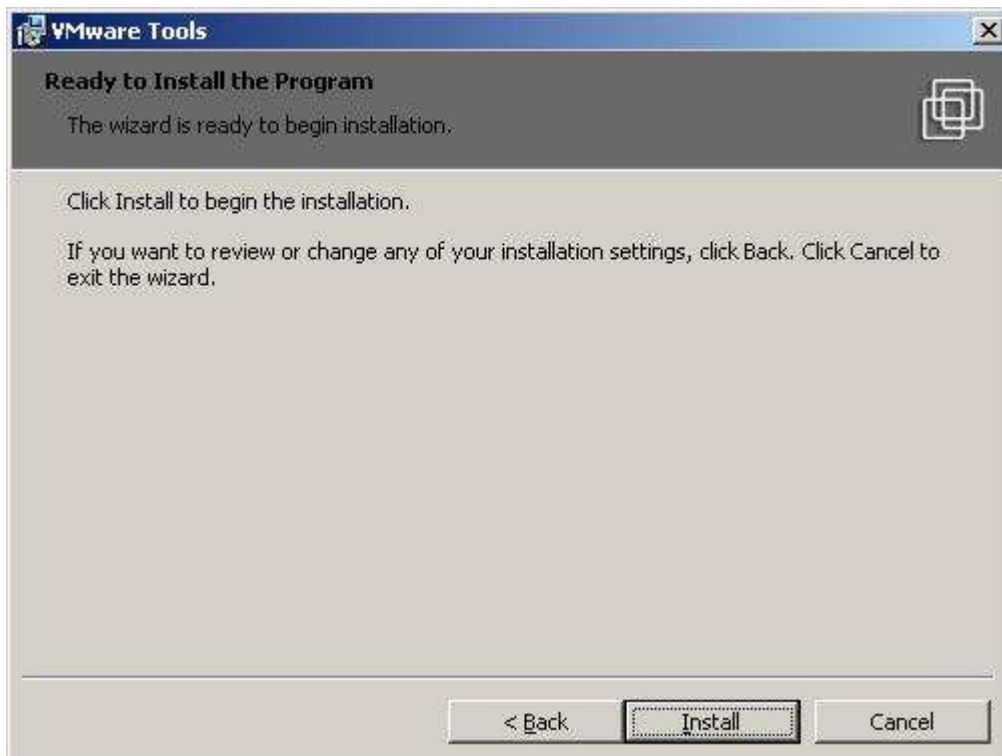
VMware Tools

Ready to Install the Program

The wizard is ready to begin installation.

Click Install to begin the installation.

If you want to review or change any of your installation settings, click Back. Click Cancel to exit the wizard.

< Back

Install

Cancel